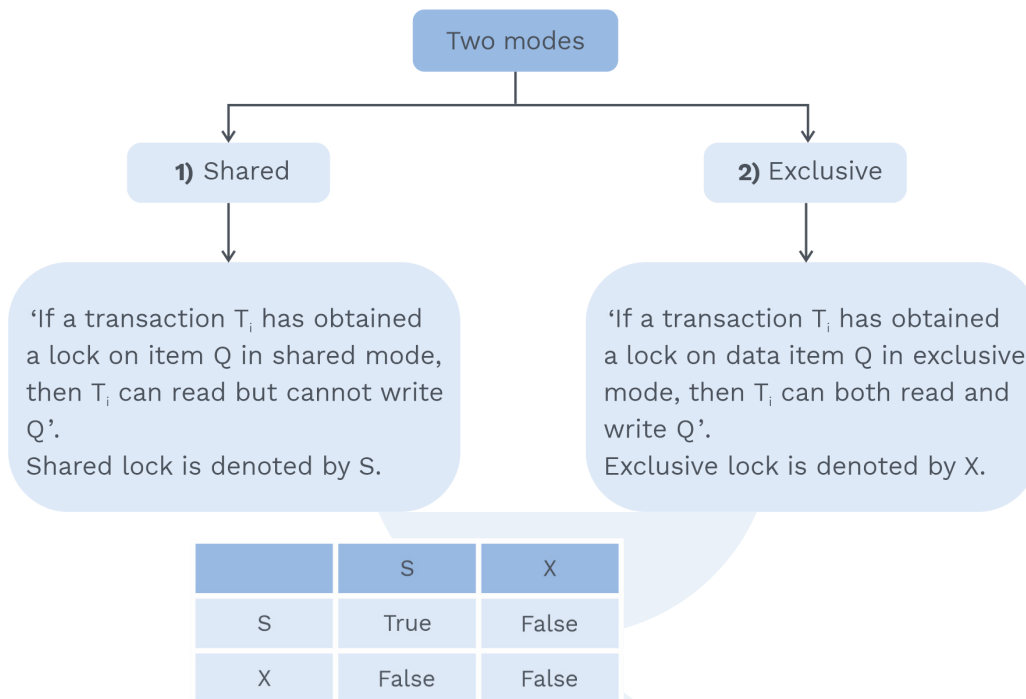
Two modes

1) Shared

2) Exclusive

‘If a transaction $T_i$ has obtained a lock on item Q in shared mode, then $T_i$ can read but cannot write Q’.
Shared lock is denoted by S.

‘If a transaction $T_i$ has obtained a lock on data item Q in exclusive mode, then $T_i$ can both read and write Q’.
Exclusive lock is denoted by X.

| | S | X |
|---|---|---|
| S | True | False |
| X | False | False |